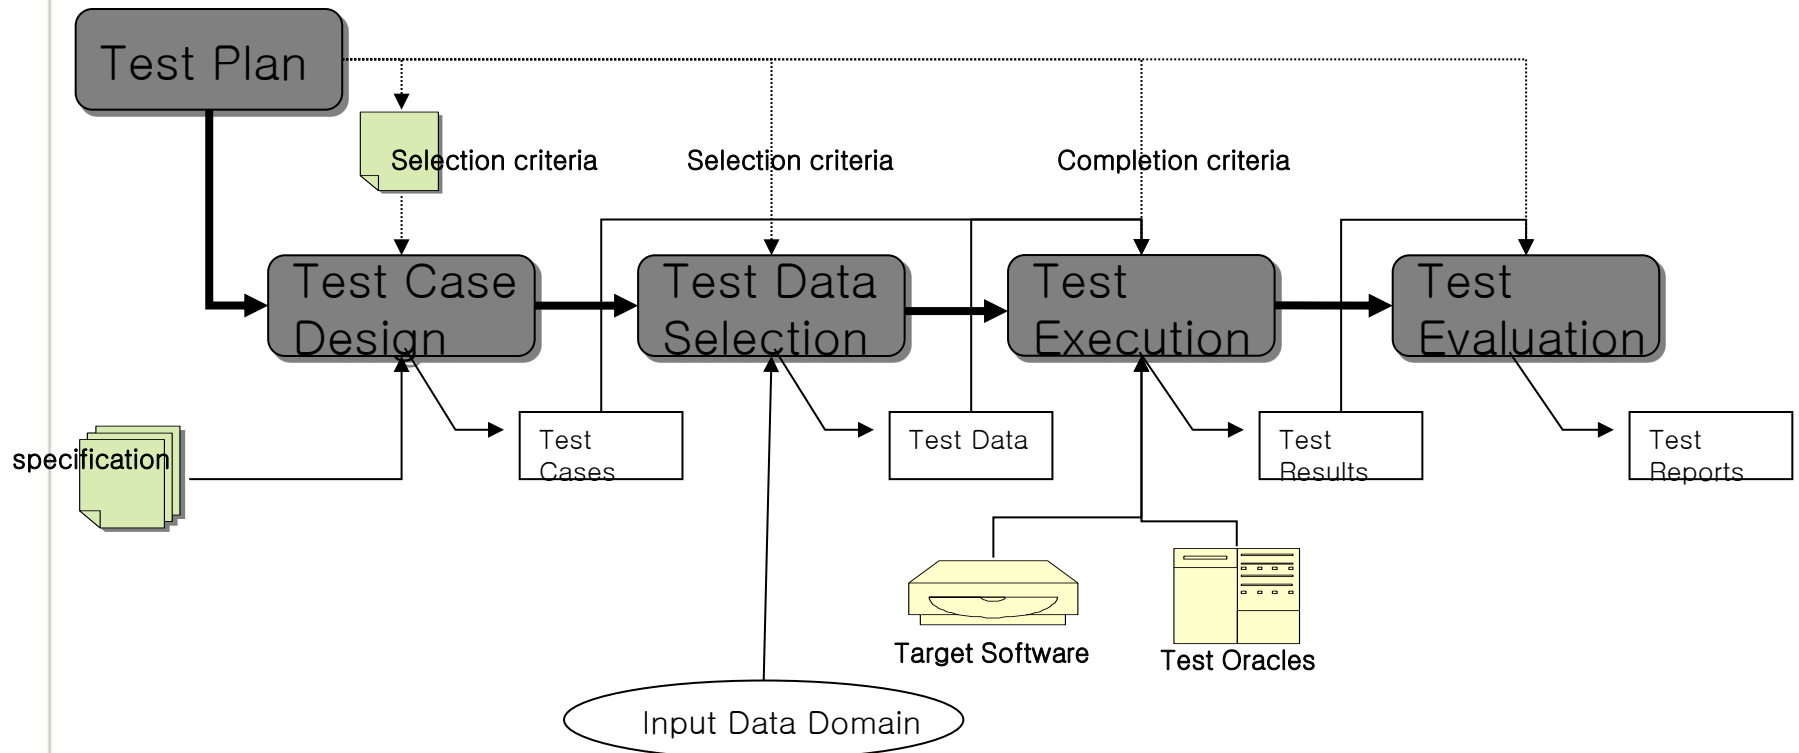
Test Plan

Selection criteria

Selection criteria

Completion criteria

Test Case Design

Test Data Selection

Test Execution

Test Evaluation

specification

Test Cases

Test Data

Test Results

Test Reports

Target Software

Test Oracles

Input Data Domain